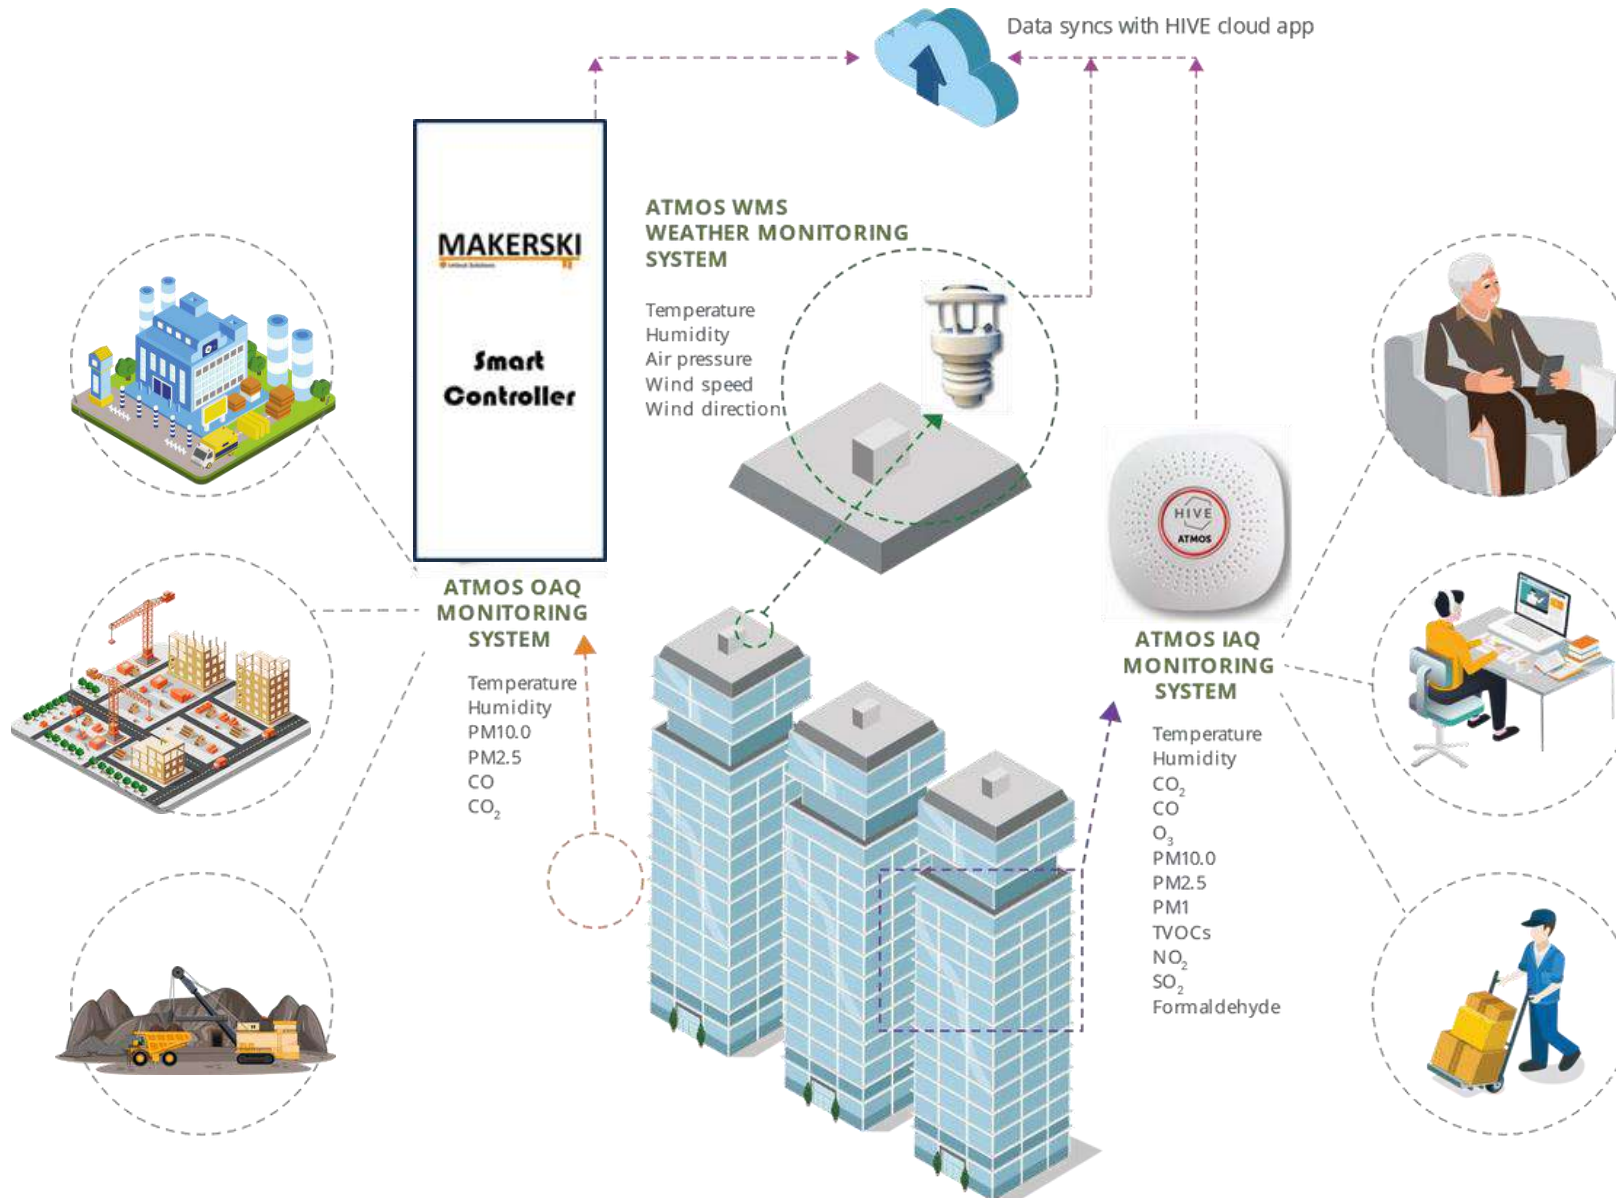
Data syncs with HIVE cloud app

MAKERSKI

Smart Controller

ATMOS WMS WEATHER MONITORING SYSTEM

Temperature
Humidity
Air pressure
Wind speed
Wind direction

ATMOS OAQ MONITORING SYSTEM

Temperature
Humidity
PM10.0
PM2.5
CO
$CO_2$

HIVE
ATMOS

ATMOS IAQ MONITORING SYSTEM

Temperature
Humidity
$CO_2$
CO
$O_3$
PM10.0
PM2.5
PM1
TVOCs
$NO_2$
$SO_2$
Formaldehyde